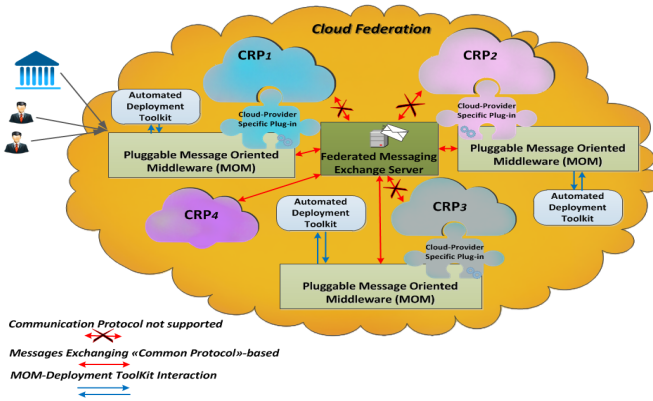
Cloud Federation

CRP1

CRP2

Automated Deployment Toolkit

Cloud-Provider Specific Plug-in

Cloud-Provider Specific Plug-in

Pluggable Message Oriented Middleware (MOM)

Federated Messaging Exchange Server

Pluggable Message Oriented Middleware (MOM)

Automated Deployment Toolkit

Automated Deployment Toolkit

CRP4

CRP3

Cloud-Provider Specific Plug-in

Pluggable Message Oriented Middleware (MOM)

Communication Protocol not supported

Messages Exchanging «Common Protocol»-based

MOM-Deployment ToolKit Interaction